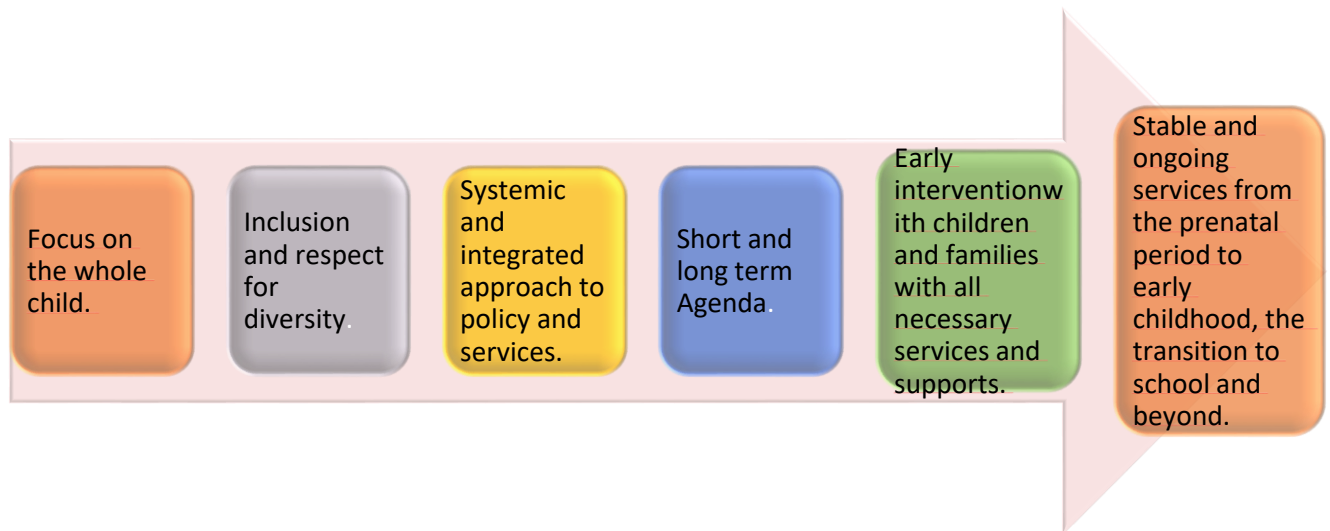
Focus on the whole child.

Inclusion and respect for diversity.

Systemic and integrated approach to policy and services.

Short and long term Agenda.

Early interventionw ith children and families with all necessary services and supports.

Stable and ongoing services from the prenatal period to early childhood, the transition to school and beyond.